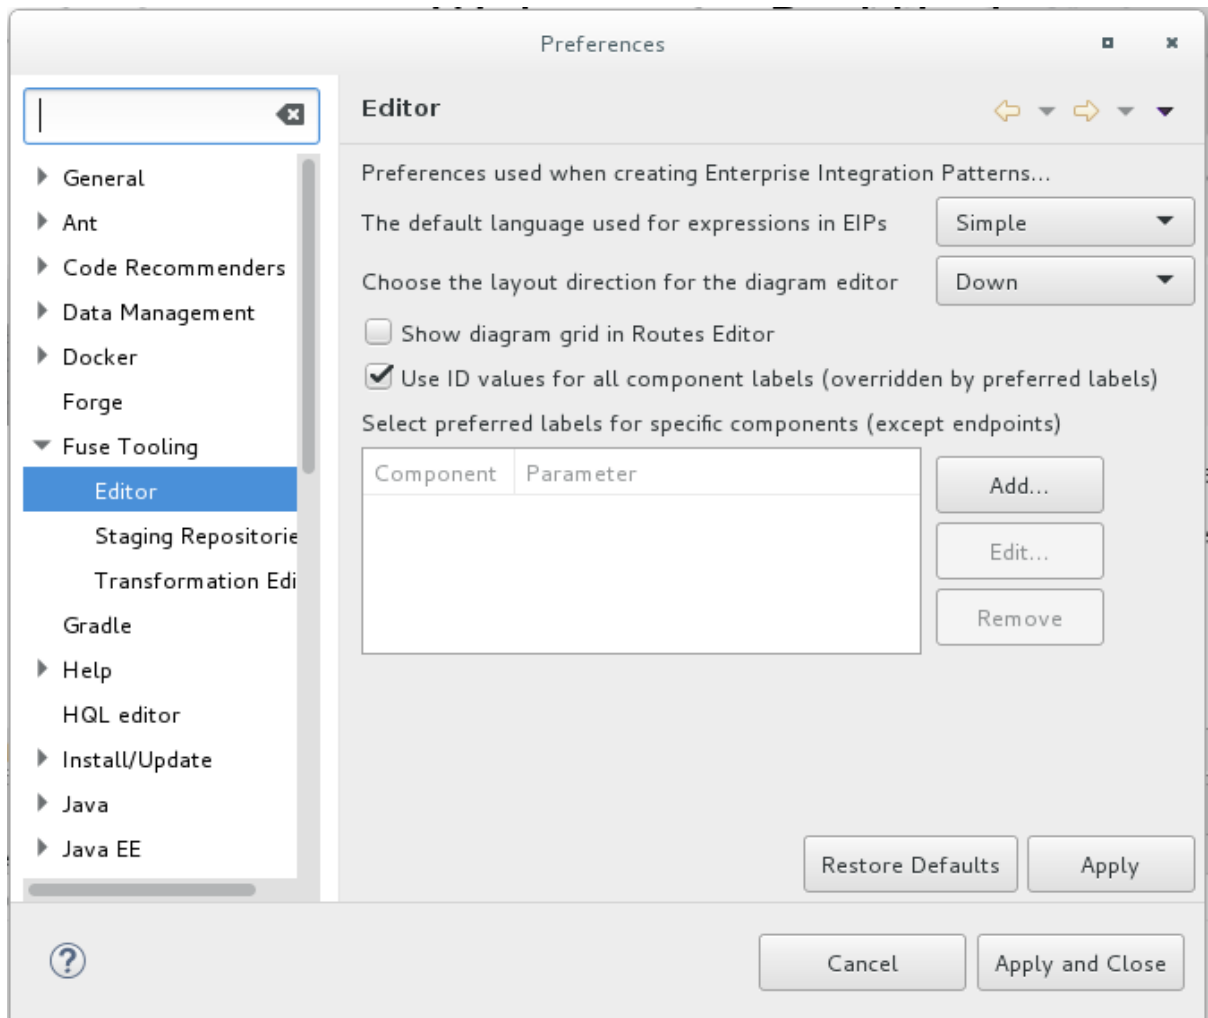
Preferences

General
Ant
Code Recommenders
Data Management
Docker
Forge
Fuse Tooling
Editor
Staging Repositorie
Transformation Edi
Gradle
Help
HQL editor
Install/Update
Java
Java EE

Editor

Preferences used when creating Enterprise Integration Patterns...

The default language used for expressions in EIPs Simple

Choose the layout direction for the diagram editor Down

Show diagram grid in Routes Editor

Use ID values for all component labels (overridden by preferred labels)

Select preferred labels for specific components (except endpoints)

| Component | Parameter |
|---|---|

Add...
Edit...
Remove

Restore Defaults Apply

?

Cancel Apply and Close